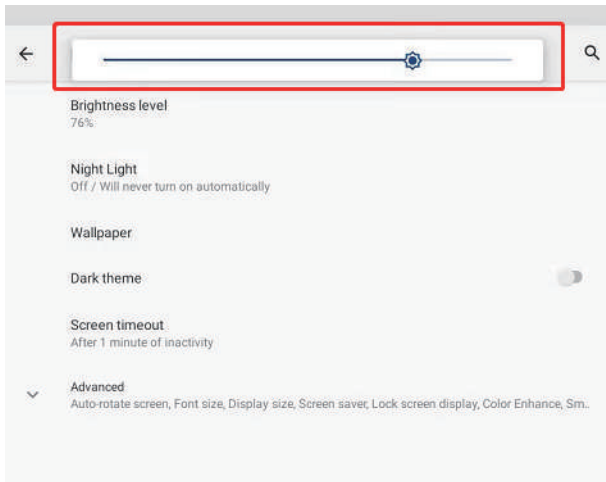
Brightness level
76%

Night Light
Off / Will never turn on automatically

Wallpaper

Dark theme

Screen timeout
After 1 minute of inactivity

Advanced
Auto-rotate screen, Font size, Display size, Screen saver, Lock screen display, Color Enhance, Sm...